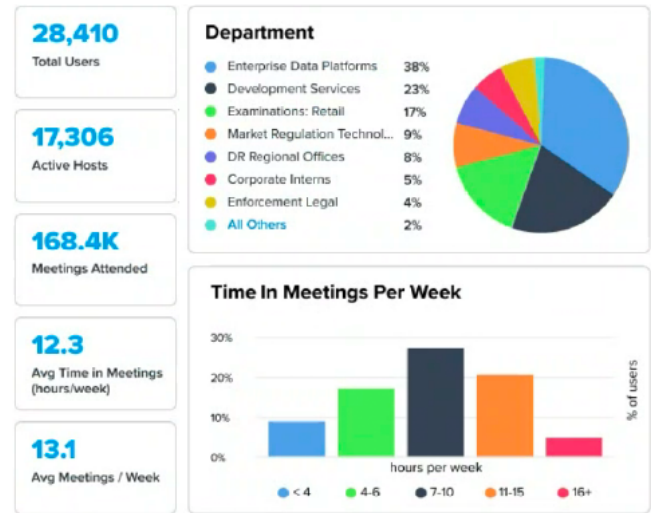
28,410
Total Users

17,306
Active Hosts

168.4K
Meetings Attended

12.3
Avg Time in Meetings (hours/week)

13.1
Avg Meetings / Week

Department

| | |
|---|---|
| Enterprise Data Platforms | 38% |
| Development Services | 23% |
| Examinations: Retail | 17% |
| Market Regulation Technol... | 9% |
| DR Regional Offices | 8% |
| Corporate Interns | 5% |
| Enforcement Legal | 4% |
| All Others | 2% |

Time In Meetings Per Week

30%
20%
10%
0%
hours per week
% of users

< 4 4-6 7-10 11-15 16+